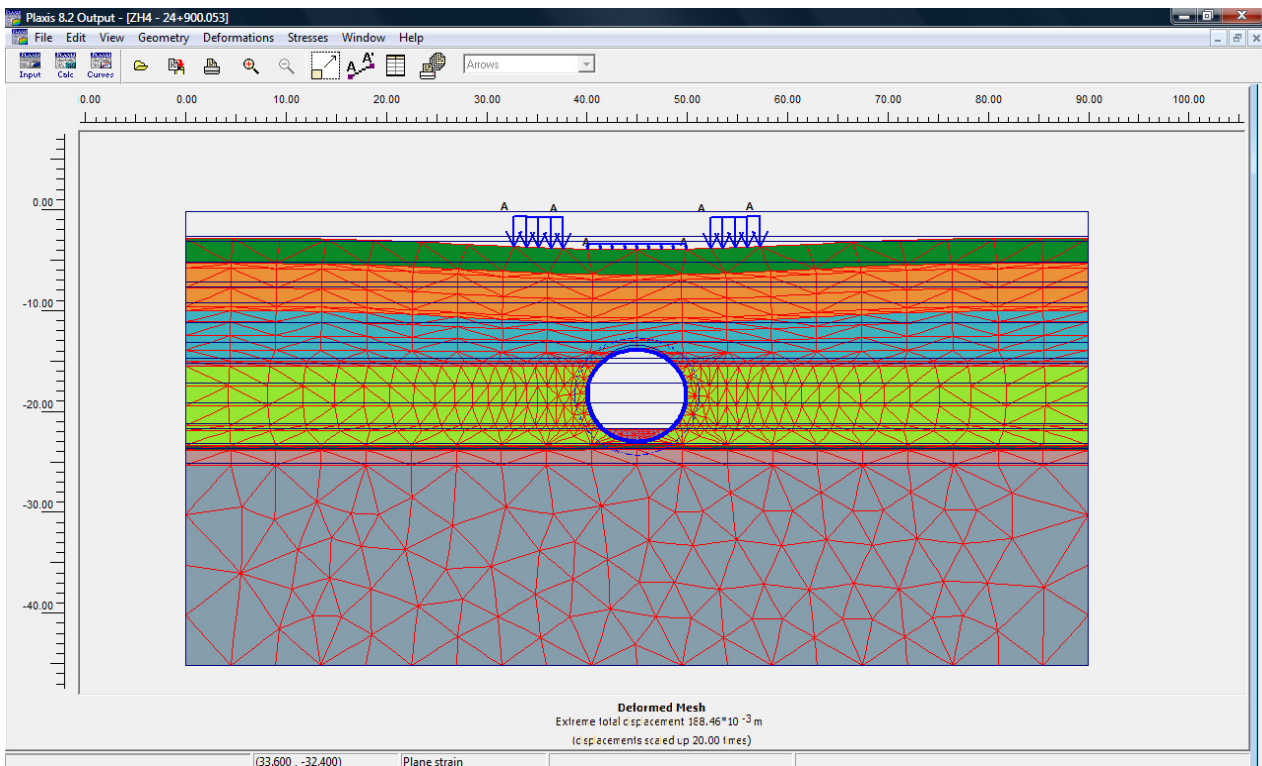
Plaxis 8.2 Output - [ZH4 - 24+900.053]

File Edit View Geometry Deformations Stresses Window Help

Input Calc Curves

Arrows

0.00 0.00 10.00 20.00 30.00 40.00 50.00 60.00 70.00 80.00 90.00 100.00

0.00

-10.00

-20.00

-30.00

-40.00

A A A A A A

Deformed Mesh
Extreme total displacement 188.46*10 $^{-3}$ m
(displacements scaled up 20.00 times)

(33.600 , -32.400) Plane strain